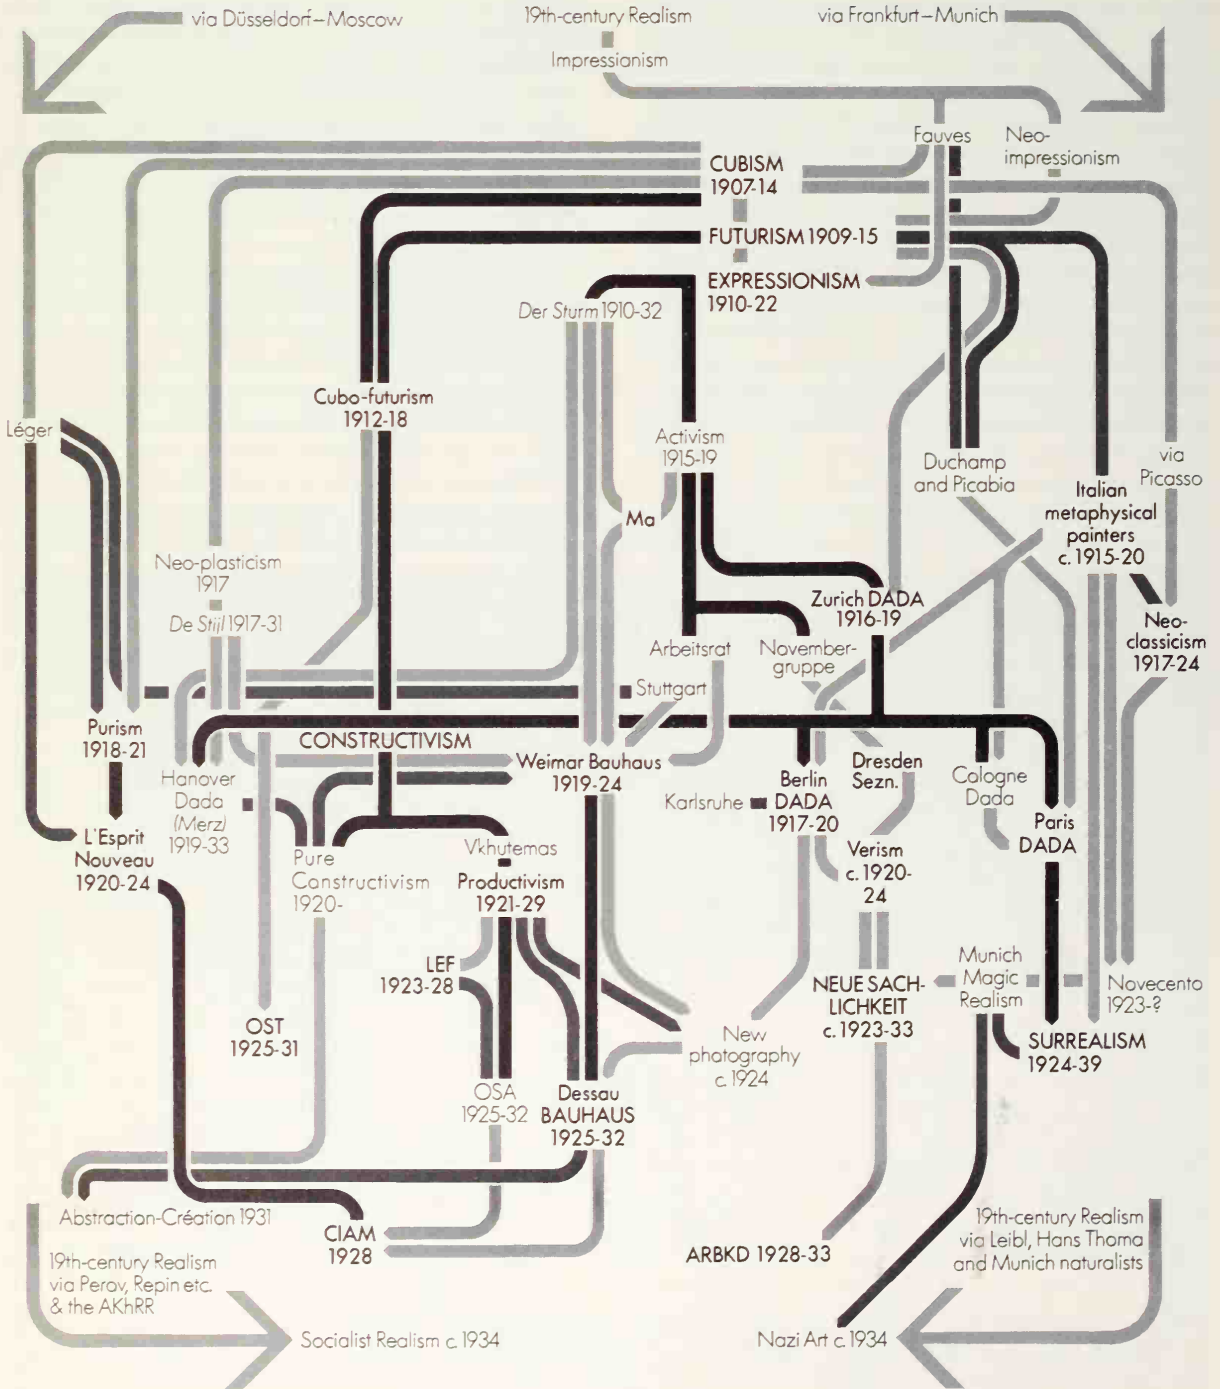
via Düsseldorf–Moscow

19th-century Realism

Impressionism

via Frankfurt–Munich

Fauves

Neo-impressionism

CUBISM 1907-14

FUTURISM 1909-15

EXPRESSIONISM 1910-22

Der Sturm 1910-32

Cubo-futurism 1912-18

Activism 1915-19

Ma

Duchamp and Picabia

via Picasso

Italian metaphysical painters c. 1915-20

Léger

Neo-plasticism 1917

De Stijl 1917-31

Zurich DADA 1916-19

Arbeitsrat

November-gruppe

Neo-classicism 1917-24

Stuttgart

Purism 1918-21

CONSTRUCTIVISM

Weimar Bauhaus 1919-24

Dresden Sezn.

Cologne Dada

Hanover Dada (Merz) 1919-33

Berlin DADA 1917-20

Karlsruhe

Paris DADA

L'Esprit Nouveau 1920-24

Pure Constructivism 1920-

Vkhutemas

Productivism 1921-29

Verism c. 1920-24

Munich Magic Realism

Novecento 1923-?

LEF 1923-28

OST 1925-31

NEUE SACH-LICHKEIT c. 1923-33

New photography c. 1924

SURREALISM 1924-39

OSA 1925-32

Dessau BAUHAUS 1925-32

Abstraction-Création 1931

CIAM 1928

ARBKD 1928-33

19th-century Realism via Leibl, Hans Thoma and Munich naturalists

19th-century Realism via Perov, Repin etc. & the AKhRR

Socialist Realism c. 1934

Nazi Art c. 1934